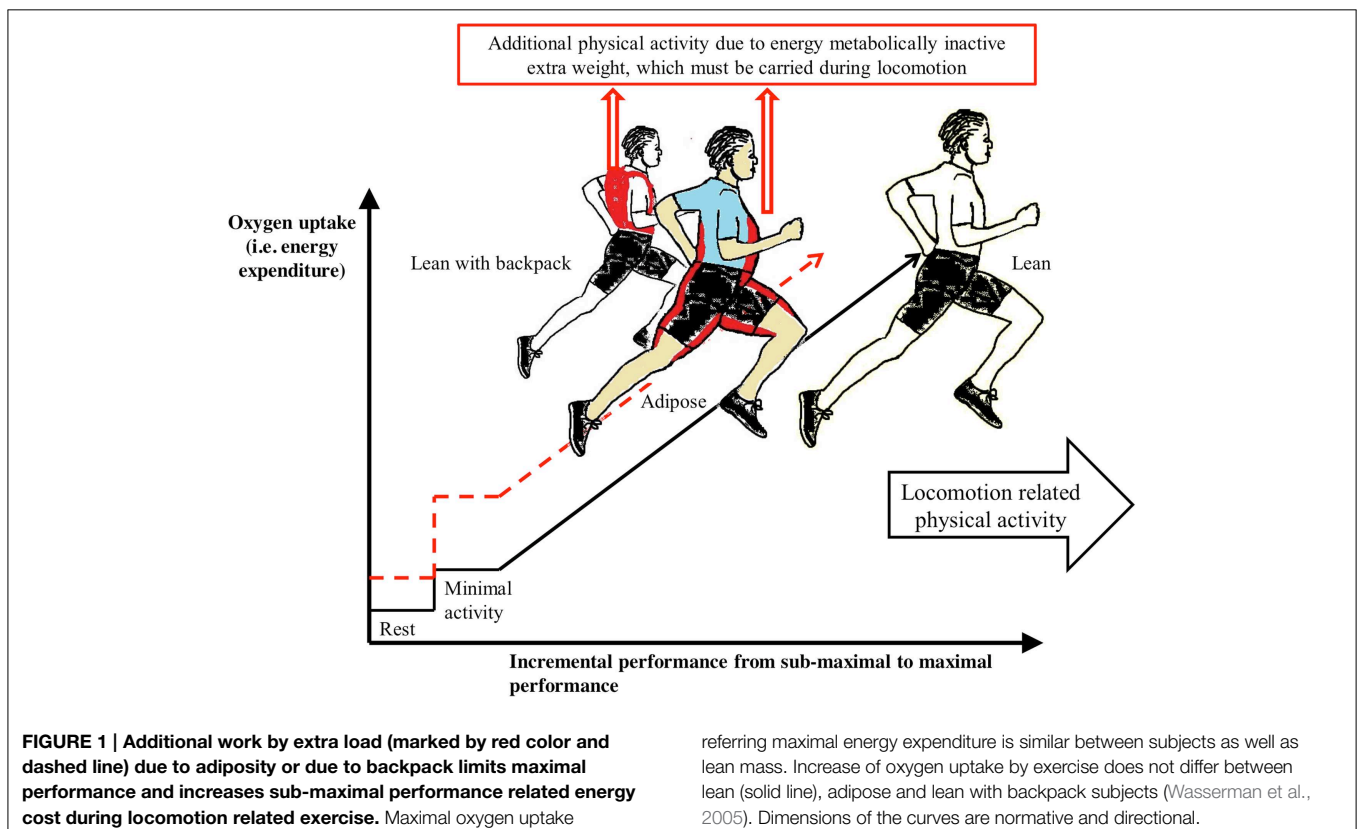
Additional physical activity due to energy metabolically inactive extra weight, which must be carried during locomotion

Oxygen uptake (i.e. energy expenditure)

Lean with backpack

Lean

Adipose

Locomotion related physical activity

Minimal activity

Rest

Incremental performance from sub-maximal to maximal performance

**FIGURE 1 | Additional work by extra load (marked by red color and dashed line) due to adiposity or due to backpack limits maximal performance and increases sub-maximal performance related energy cost during locomotion related exercise.** Maximal oxygen uptake referring maximal energy expenditure is similar between subjects as well as lean mass. Increase of oxygen uptake by exercise does not differ between lean (solid line), adipose and lean with backpack subjects (Wasserman et al., 2005). Dimensions of the curves are normative and directional.